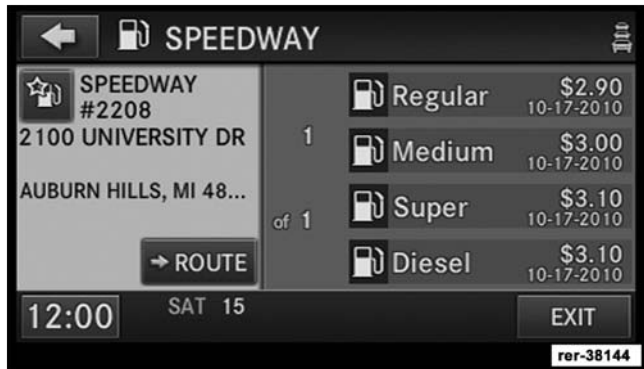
SPEEDWAY

SPEEDWAY #2208
2100 UNIVERSITY DR

AUBURN HILLS, MI 48...

ROUTE

1

of 1

Regular $2.90 10-17-2010
Medium $3.00 10-17-2010
Super $3.10 10-17-2010
Diesel $3.10 10-17-2010

12:00 SAT 15

EXIT

rer-38144